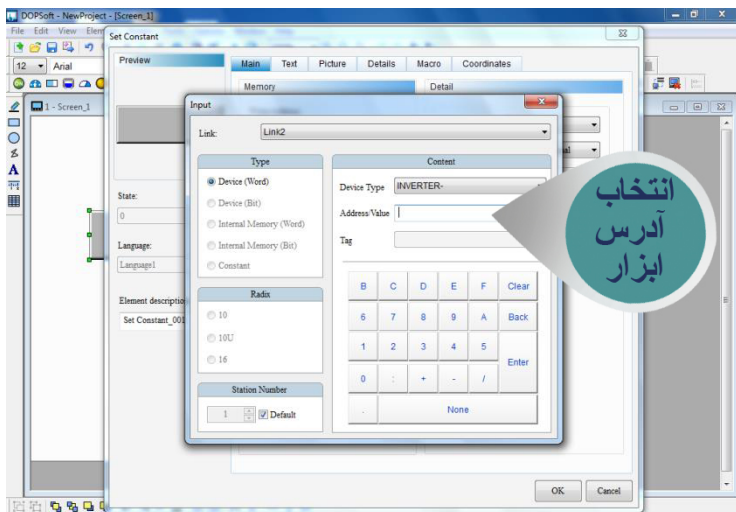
DOPSoft - NewProject - [Screen_1]

File Edit View Elem

Set Constant

Preview

Main Text Picture Details Macro Coordinates

Memory

Detail

12 Arial

1 - Screen_1

State:

0

Language:

Language1

Element description

Set Constant_00

Input

Link: Link2

Type

Device (Word)

Device (Bit)

Internal Memory (Word)

Internal Memory (Bit)

Constant

Radix

10

10U

16

Station Number

1 Default

Content

Device Type INVERTER-

Address/Value

Tag

| B | C | D | E | F | Clear |
|---|---|---|---|---|---|
| 6 | 7 | 8 | 9 | A | Back |
| 1 | 2 | 3 | 4 | 5 | Enter |
| 0 | : | + | - | / | |
| . | None | | | | |

انتخاب آدرس ابزار

OK Cancel